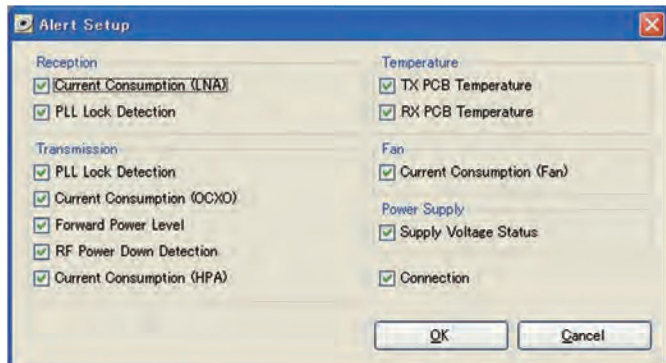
Alert Setup

Reception
Current Consumption (LNA)
PLL Lock Detection

Transmission
PLL Lock Detection
Current Consumption (OCXO)
Forward Power Level
RF Power Down Detection
Current Consumption (HPA)

Temperature
TX PCB Temperature
RX PCB Temperature

Fan
Current Consumption (Fan)

Power Supply
Supply Voltage Status

Connection

OK
Cancel